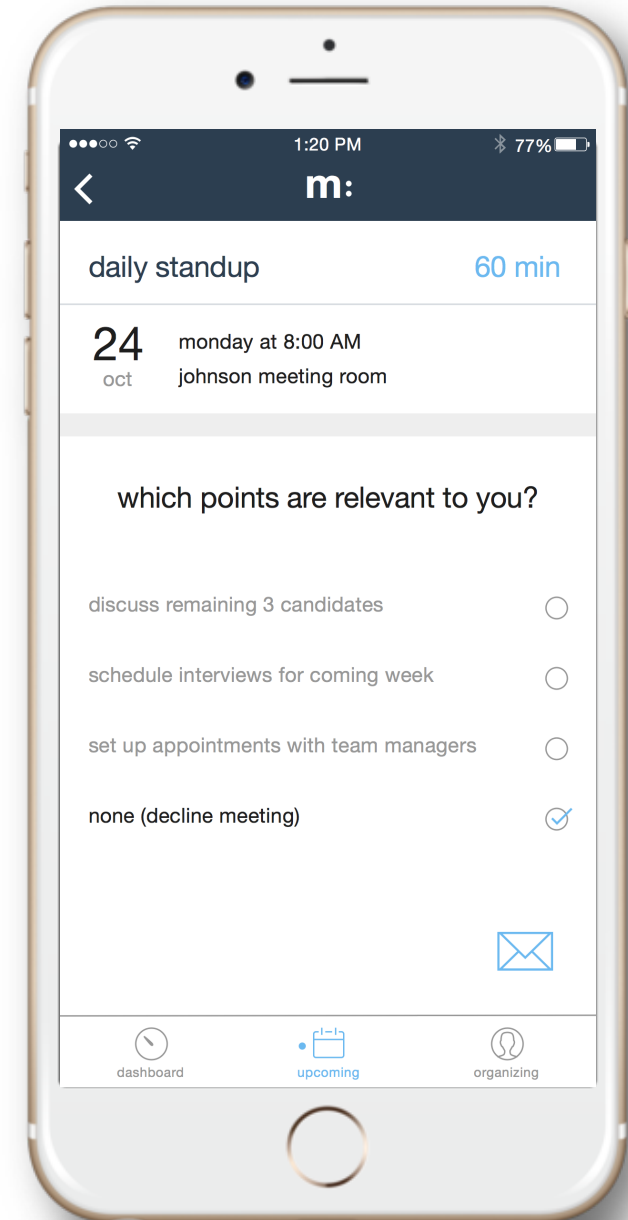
1:20 PM
77%

m:

daily standup
60 min

24
oct
monday at 8:00 AM
johnson meeting room

which points are relevant to you?

discuss remaining 3 candidates

schedule interviews for coming week

set up appointments with team managers

none (decline meeting)

dashboard
upcoming
organizing